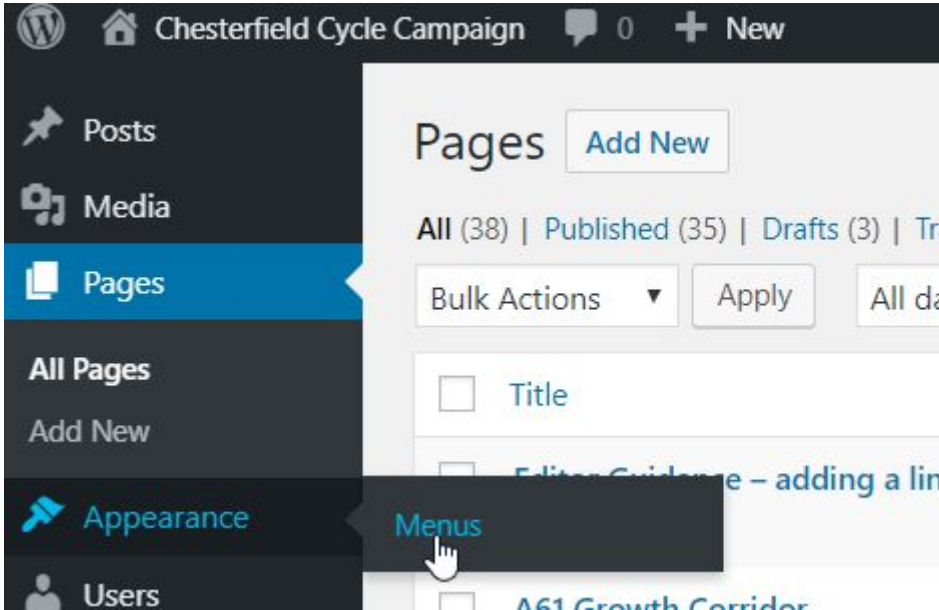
Chesterfield Cycle Campaign 0 New

Posts
Media
Pages
All Pages
Add New
Appearance
Users

Menus

Pages Add New

All (38) | Published (35) | Drafts (3) | Tr

Bulk Actions ▼ Apply All da

Title

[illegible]e – adding a lin

A61 Growth Corridor